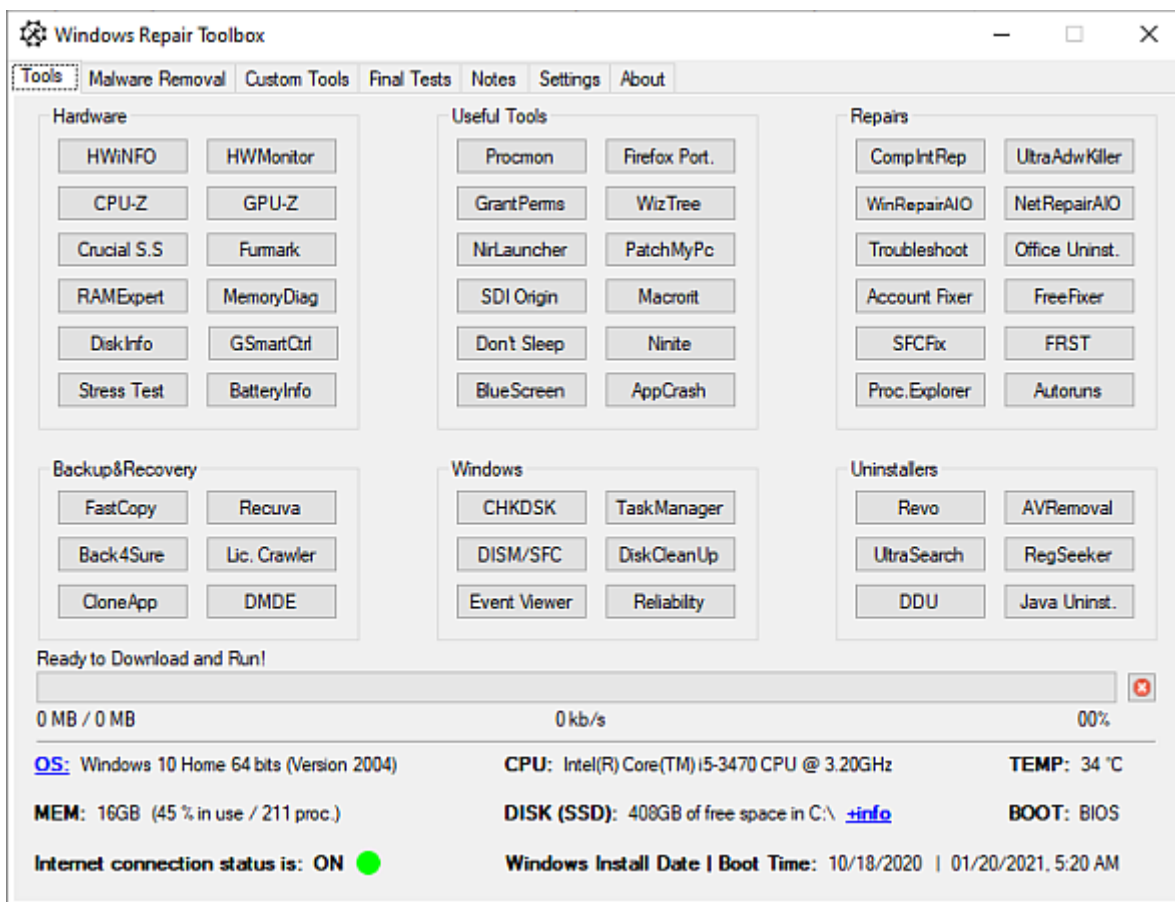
Windows Repair Toolbox

Tools | Malware Removal | Custom Tools | Final Tests | Notes | Settings | About

Hardware

HWiNFO
HWMonitor
CPU-Z
GPU-Z
Crucial S.S
Furmark
RAMExpert
MemoryDiag
DiskInfo
GSmartCtrl
Stress Test
BatteryInfo

Useful Tools

Procmon
Firefox Port.
GrantPerms
WizTree
NirLauncher
PatchMyPc
SDI Origin
Macrorit
Don't Sleep
Ninite
BlueScreen
AppCrash

Repairs

CompIntRep
UltraAdwKiller
WinRepairAIO
NetRepairAIO
Troubleshoot
Office Uninst.
Account Fixer
FreeFixer
SFCFix
FRST
Proc.Explorer
Autoruns

Backup&Recovery

FastCopy
Recuva
Back4Sure
Lic. Crawler
CloneApp
DMDE

Windows

CHKDSK
TaskManager
DISM/SFC
DiskCleanUp
Event Viewer
Reliability

Uninstallers

Revo
AVRemoval
UltraSearch
RegSeeker
DDU
Java Uninst.

Ready to Download and Run!

0 MB / 0 MB
0 kb/s
00%

OS: Windows 10 Home 64 bits (Version 2004)
CPU: Intel(R) Core(TM) i5-3470 CPU @ 3.20GHz
TEMP: 34 °C

MEM: 16GB (45 % in use / 211 proc.)
DISK (SSD): 408GB of free space in C:\ +info
BOOT: BIOS

Internet connection status is: ON
Windows Install Date | Boot Time: 10/18/2020 | 01/20/2021, 5:20 AM